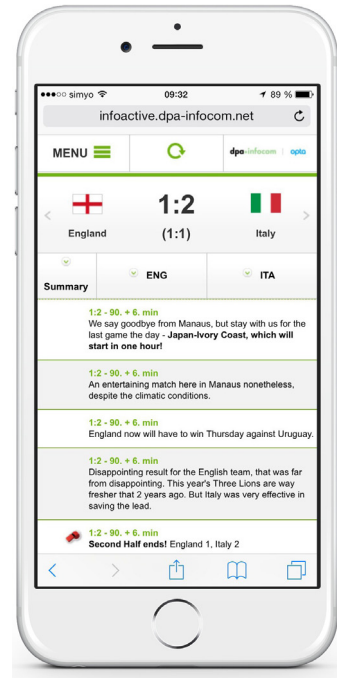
●●●○○ simyo
09:32
89 %

infoactive.dpa-infocom.net

MENU

dpa-infocom | apta

England
1:2
(1:1)
Italy

Summary
ENG
ITA

1:2 - 90. + 6. min
We say goodbye from Manaus, but stay with us for the last game the day - **Japan-Ivory Coast, which will start in one hour!**

1:2 - 90. + 6. min
An entertaining match here in Manaus nonetheless, despite the climatic conditions.

1:2 - 90. + 6. min
England now will have to win Thursday against Uruguay.

1:2 - 90. + 6. min
Disappointing result for the English team, that was far from disappointing. This year's Three Lions are way fresher that 2 years ago. But Italy was very effective in saving the lead.

1:2 - 90. + 6. min
**Second Half ends!** England 1, Italy 2